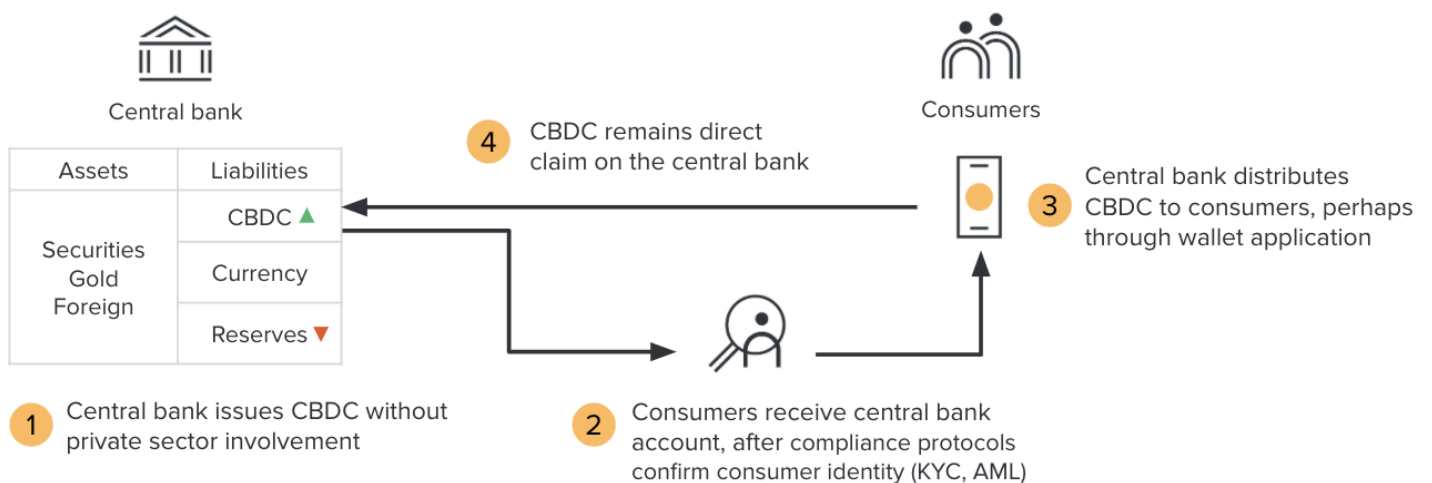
Central bank

Consumers

4 CBDC remains direct claim on the central bank

| Assets | Liabilities |
|---|---|
| Securities Gold Foreign | CBDC ▲ |
| | Currency |
| | Reserves ▼ |

3 Central bank distributes CBDC to consumers, perhaps through wallet application

1 Central bank issues CBDC without private sector involvement

2 Consumers receive central bank account, after compliance protocols confirm consumer identity (KYC, AML)